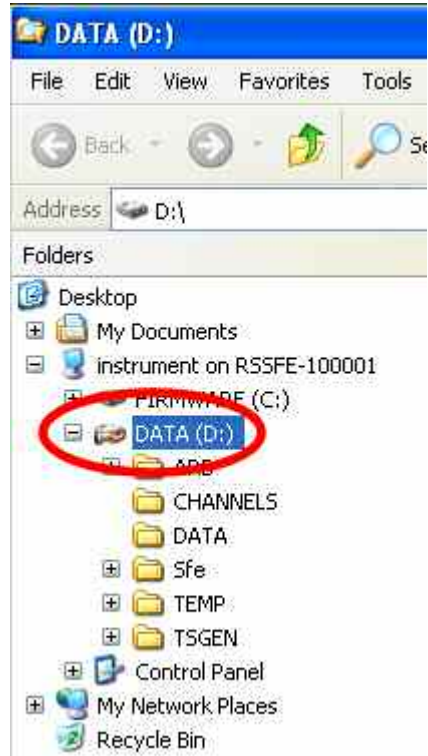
DATA (D:)

File Edit View Favorites Tools

Back Se

Address D:\

Folders

Desktop

My Documents

instrument on RSSFE-100001

FIRMWARE (C:)

DATA (D:)

ARB

CHANNELS

DATA

Sfe

TEMP

TSGEN

Control Panel

My Network Places

Recycle Bin